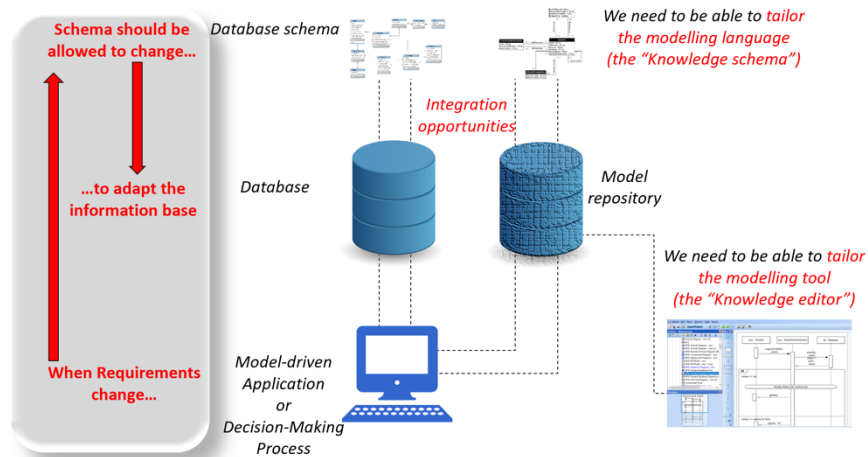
Schema should be allowed to change…

…to adapt the information base

When Requirements change…

Database schema

We need to be able to tailor the modelling language (the "Knowledge schema")

Integration opportunities

Database

Model repository

We need to be able to tailor the modelling tool (the "Knowledge editor")

Model-driven Application or Decision-Making Process